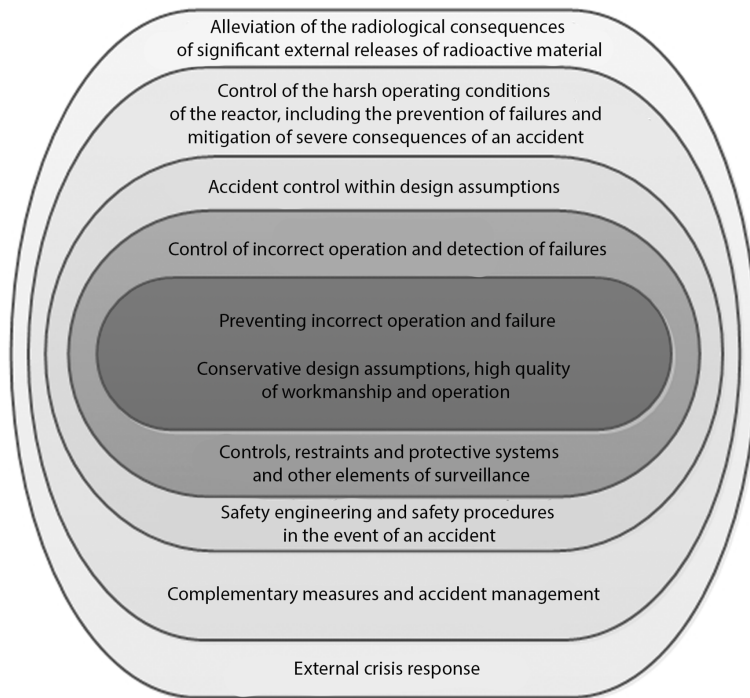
Alleviation of the radiological consequences of significant external releases of radioactive material

Control of the harsh operating conditions of the reactor, including the prevention of failures and mitigation of severe consequences of an accident

Accident control within design assumptions

Control of incorrect operation and detection of failures

Preventing incorrect operation and failure

Conservative design assumptions, high quality of workmanship and operation

Controls, restraints and protective systems and other elements of surveillance

Safety engineering and safety procedures in the event of an accident

Complementary measures and accident management

External crisis response